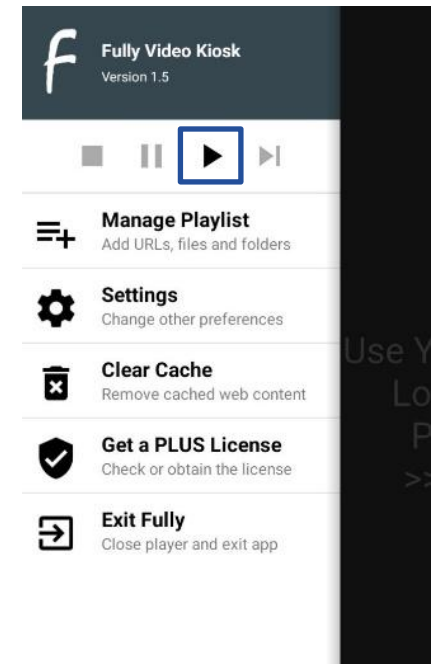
Fully Video Kiosk
Version 1.5

Manage Playlist
Add URLs, files and folders

Settings
Change other preferences

Clear Cache
Remove cached web content

Get a PLUS License
Check or obtain the license

Exit Fully
Close player and exit app

Use Y
Lo
P
>>